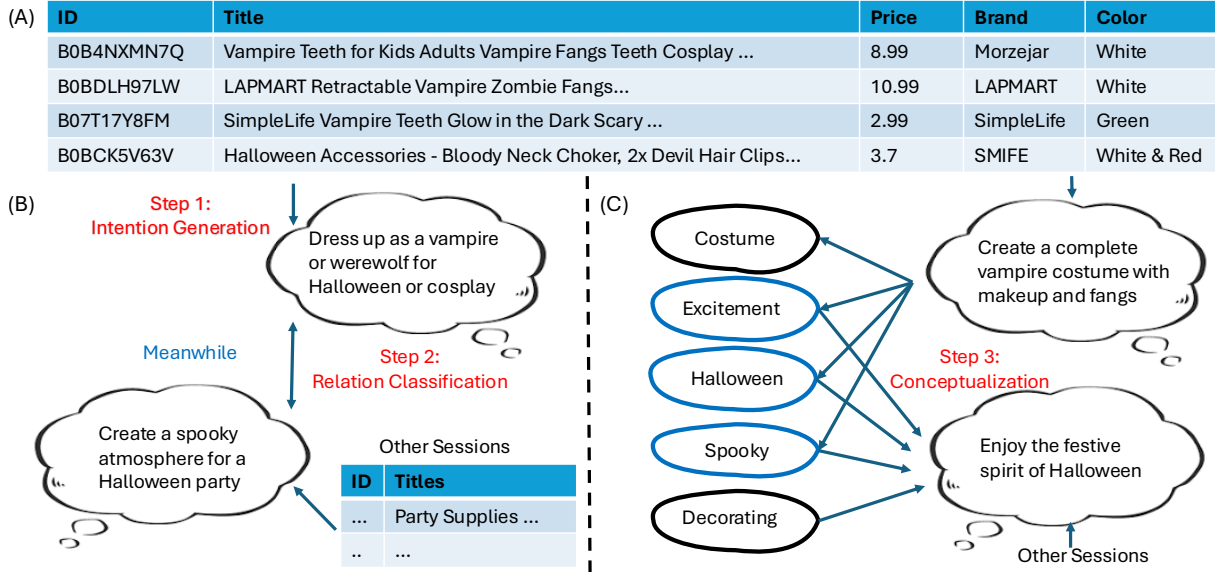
(A)

| ID | Title | Price | Brand | Color |
|---|---|---|---|---|
| B0B4NXMN7Q | Vampire Teeth for Kids Adults Vampire Fangs Teeth Cosplay ... | 8.99 | Morzejar | White |
| B0BDLH97LW | LAPMART Retractable Vampire Zombie Fangs... | 10.99 | LAPMART | White |
| B07T17Y8FM | SimpleLife Vampire Teeth Glow in the Dark Scary ... | 2.99 | SimpleLife | Green |
| B0BCK5V63V | Halloween Accessories - Bloody Neck Choker, 2x Devil Hair Clips... | 3.7 | SMIFE | White & Red |

(B)

Step 1: Intention Generation

Dress up as a vampire or werewolf for Halloween or cosplay

Meanwhile

Step 2: Relation Classification

Create a spooky atmosphere for a Halloween party

Other Sessions

| ID | Titles |
|---|---|
| ... | Party Supplies ... |
| .. | ... |

(C)

Costume

Excitement

Halloween

Spooky

Decorating

Create a complete vampire costume with makeup and fangs

Step 3: Conceptualization

Enjoy the festive spirit of Halloween

Other Sessions